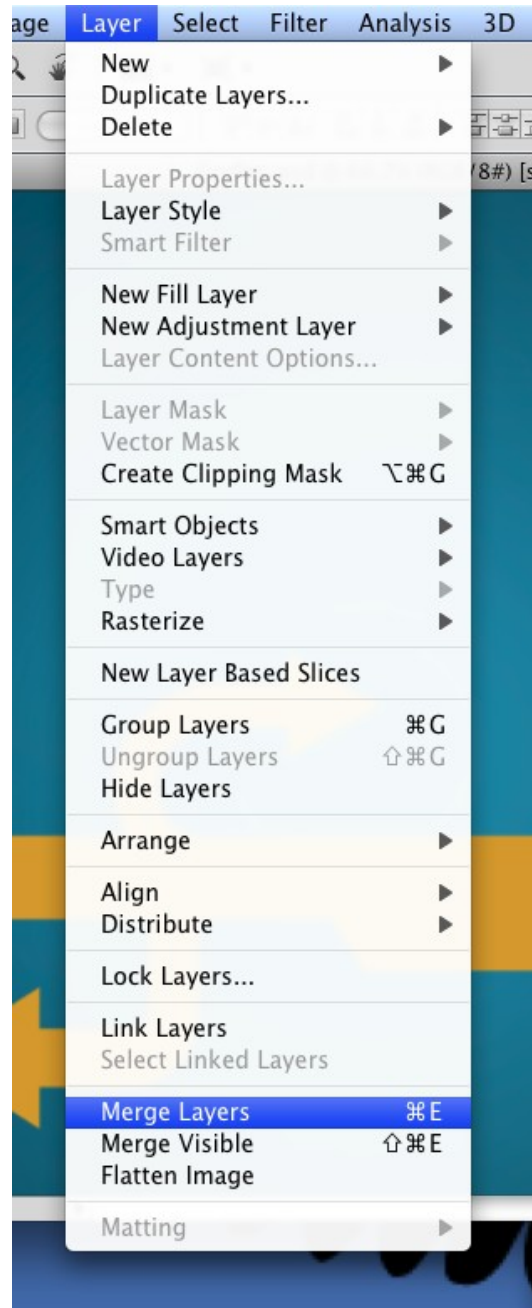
age Layer Select Filter Analysis 3D

New
Duplicate Layers...
Delete

Layer Properties...
Layer Style
Smart Filter

New Fill Layer
New Adjustment Layer
Layer Content Options...

Layer Mask
Vector Mask
Create Clipping Mask ⌥⌘G

Smart Objects
Video Layers
Type
Rasterize

New Layer Based Slices

Group Layers ⌘G
Ungroup Layers ⇧⌘G
Hide Layers

Arrange

Align
Distribute

Lock Layers...

Link Layers
Select Linked Layers

Merge Layers ⌘E
Merge Visible ⇧⌘E
Flatten Image

Matting

/8#) [s